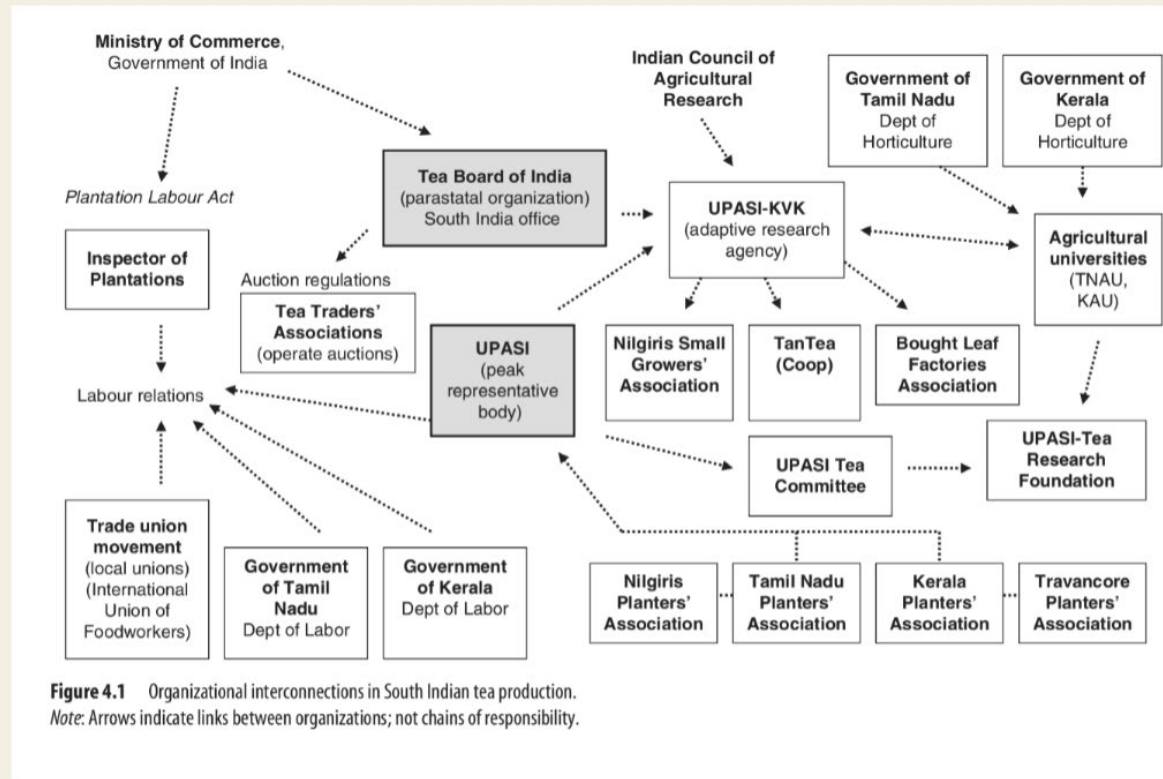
Ministry of Commerce, Government of India

Indian Council of Agricultural Research

Government of Tamil Nadu Dept of Horticulture

Government of Kerala Dept of Horticulture

Plantation Labour Act

Tea Board of India (parastatal organization) South India office

UPASI-KVK (adaptive research agency)

Agricultural universities (TNAU, KAU)

Inspector of Plantations

Auction regulations

Tea Traders' Associations (operate auctions)

UPASI (peak representative body)

Nilgiris Small Growers' Association

TanTea (Coop)

Bought Leaf Factories Association

Labour relations

UPASI Tea Committee

UPASI-Tea Research Foundation

Trade union movement (local unions) (International Union of Foodworkers)

Government of Tamil Nadu Dept of Labor

Government of Kerala Dept of Labor

Nilgiris Planters' Association

Tamil Nadu Planters' Association

Kerala Planters' Association

Travancore Planters' Association

**Figure 4.1** Organizational interconnections in South Indian tea production.
*Note*: Arrows indicate links between organizations; not chains of responsibility.